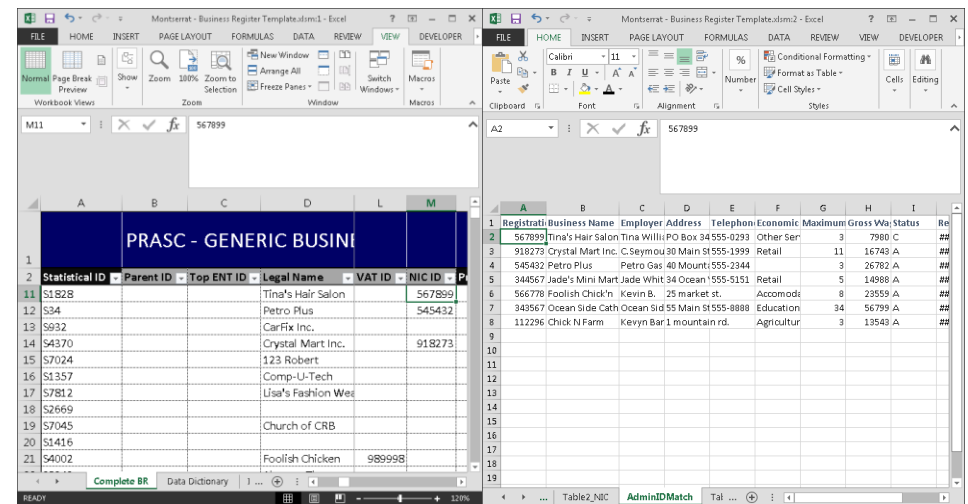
Montserrat - Business Register Template.xlsm:1 - Excel

FILE HOME INSERT PAGE LAYOUT FORMULAS DATA REVIEW VIEW DEVELOPER

Normal Page Break Preview Show Zoom 100% Zoom to Selection New Window Arrange All Freeze Panes Switch Windows Macros

Workbook Views Zoom Window Macros

M11 $f_x$ 567899

| | A | B | C | D | L | M |
|---|---|---|---|---|---|---|
| 1 | PRASC - GENERIC BUSINE | | | | | |
| 2 | Statistical ID | Parent ID | Top ENT ID | Legal Name | VAT ID | NIC ID |
| 11 | S1828 | | | Tina's Hair Salon | | 567899 |
| 12 | S34 | | | Petro Plus | | 545432 |
| 13 | S932 | | | CarFix Inc. | | |
| 14 | S4370 | | | Crystal Mart Inc. | | 918273 |
| 15 | S7024 | | | 123 Robert | | |
| 16 | S1357 | | | Comp-U-Tech | | |
| 17 | S7812 | | | Lisa's Fashion Wea | | |
| 18 | S2669 | | | | | |
| 19 | S7045 | | | Church of CRB | | |
| 20 | S1416 | | | | | |
| 21 | S4002 | | | Foolish Chicken | 989998 | |

Complete BR Data Dictionary

READY 120%

Montserrat - Business Register Template.xlsm:2 - Excel

FILE HOME INSERT PAGE LAYOUT FORMULAS DATA REVIEW VIEW DEVELOPER

Paste Calibri 11 % Number Conditional Formatting Format as Table Cell Styles Cells Editing

Clipboard Font Alignment Styles

A2 $f_x$ 567899

| | A | B | C | D | E | F | G | H | I | |
|---|---|---|---|---|---|---|---|---|---|---|
| 1 | Registrati | Business Name | Employer | Address | Telephon | Economic | Maximum | Gross Wa | Status | Re |
| 2 | 567899 | Tina's Hair Salon | Tina Willia | PO Box 34 | 555-0293 | Other Serv | 3 | 7980 | C | ## |
| 3 | 918273 | Crystal Mart Inc. | C.Seymou | 30 Main St | 555-1999 | Retail | 11 | 16743 | A | ## |
| 4 | 545432 | Petro Plus | Petro Gas | 40 Mount | 555-2344 | | 3 | 26782 | A | ## |
| 5 | 344567 | Jade's Mini Mart | Jade Whit | 34 Ocean | 555-5151 | Retail | 5 | 14988 | A | ## |
| 6 | 566778 | Foolish Chick'n | Kevin B. | 25 market st. | | Accomoda | 8 | 23559 | A | ## |
| 7 | 343567 | Ocean Side Cath | Ocean Sid | 55 Main St | 555-8888 | Education | 34 | 56799 | A | ## |
| 8 | 112296 | Chick N Farm | Kevyn Bar | 1 mountain rd. | | Agricultur | 3 | 13543 | A | ## |
| 9 | | | | | | | | | | |
| 10 | | | | | | | | | | |
| 11 | | | | | | | | | | |
| 12 | | | | | | | | | | |
| 13 | | | | | | | | | | |
| 14 | | | | | | | | | | |
| 15 | | | | | | | | | | |
| 16 | | | | | | | | | | |
| 17 | | | | | | | | | | |
| 18 | | | | | | | | | | |
| 19 | | | | | | | | | | |

... Table2_NIC AdminIDMatch Tal ...